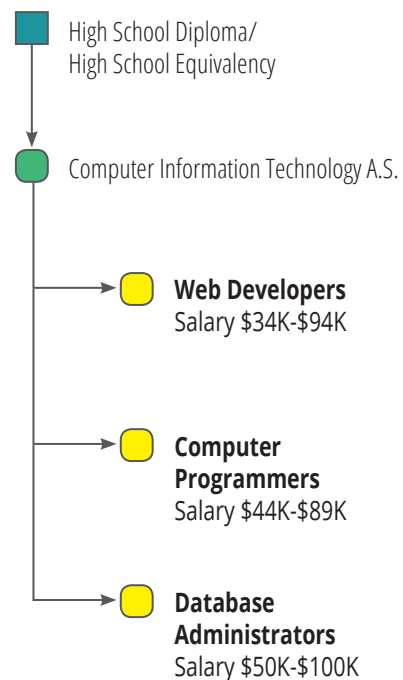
High School Diploma/
High School Equivalency

Computer Information Technology A.S.

**Web Developers**
Salary \$34K-\$94K

**Computer Programmers**
Salary \$44K-\$89K

**Database Administrators**
Salary \$50K-\$100K